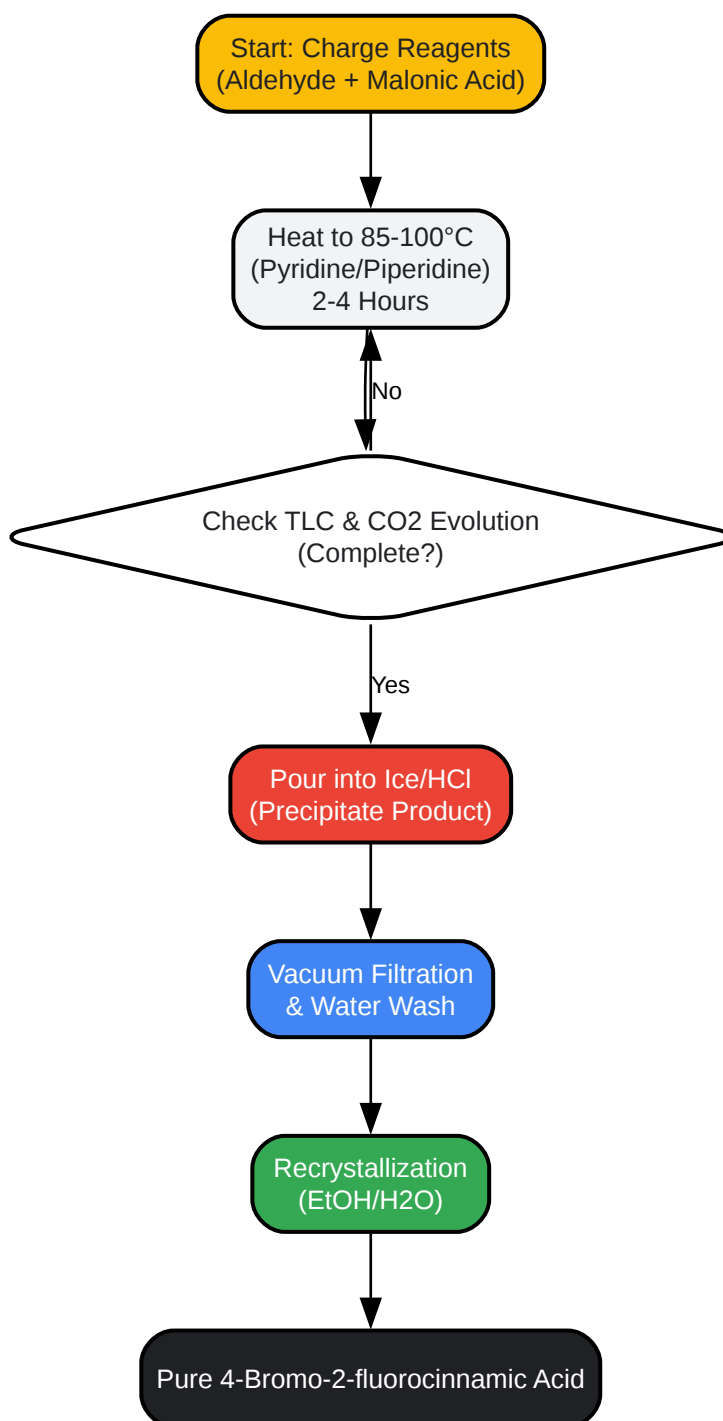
Start: Charge Reagents
(Aldehyde + Malonic Acid)

Heat to 85-100°C
(Pyridine/Piperidine)
2-4 Hours

No

Check TLC & CO2 Evolution
(Complete?)

Yes

Pour into Ice/HCl
(Precipitate Product)

Vacuum Filtration
& Water Wash

Recrystallization
(EtOH/H2O)

Pure 4-Bromo-2-fluorocinnamic Acid